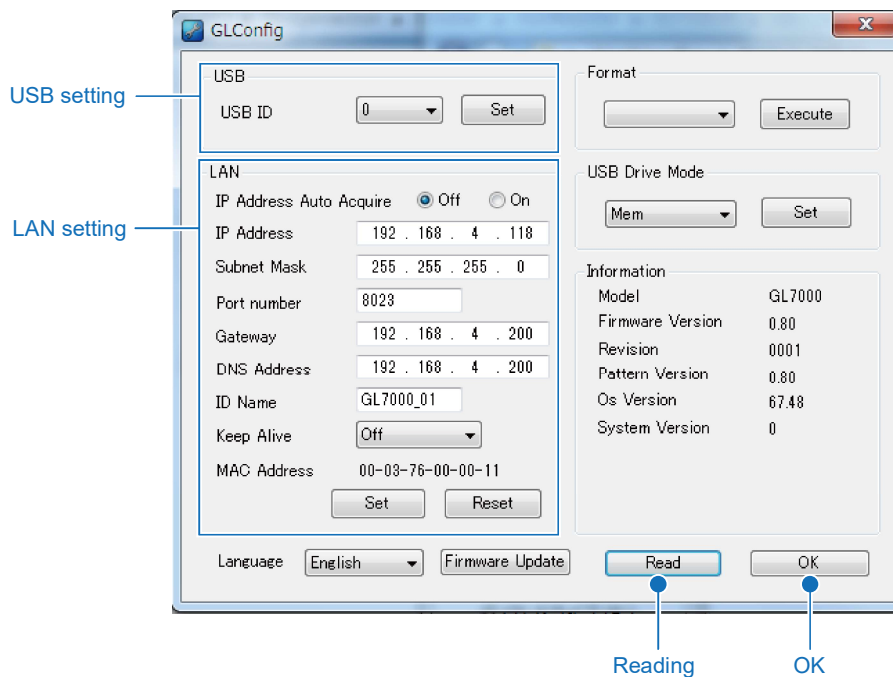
GLConfig

USB setting

USB

USB ID 0 Set

LAN setting

LAN

IP Address Auto Acquire Off On

IP Address 192 . 168 . 4 . 118

Subnet Mask 255 . 255 . 255 . 0

Port number 8023

Gateway 192 . 168 . 4 . 200

DNS Address 192 . 168 . 4 . 200

ID Name GL7000_01

Keep Alive Off

MAC Address 00-03-76-00-00-11

Set Reset

Format

Execute

USB Drive Mode

Mem Set

Information

| Model | GL7000 |
|---|---|
| Firmware Version | 0.80 |
| Revision | 0001 |
| Pattern Version | 0.80 |
| Os Version | 67.48 |
| System Version | 0 |

Language English Firmware Update Read OK

Reading

OK